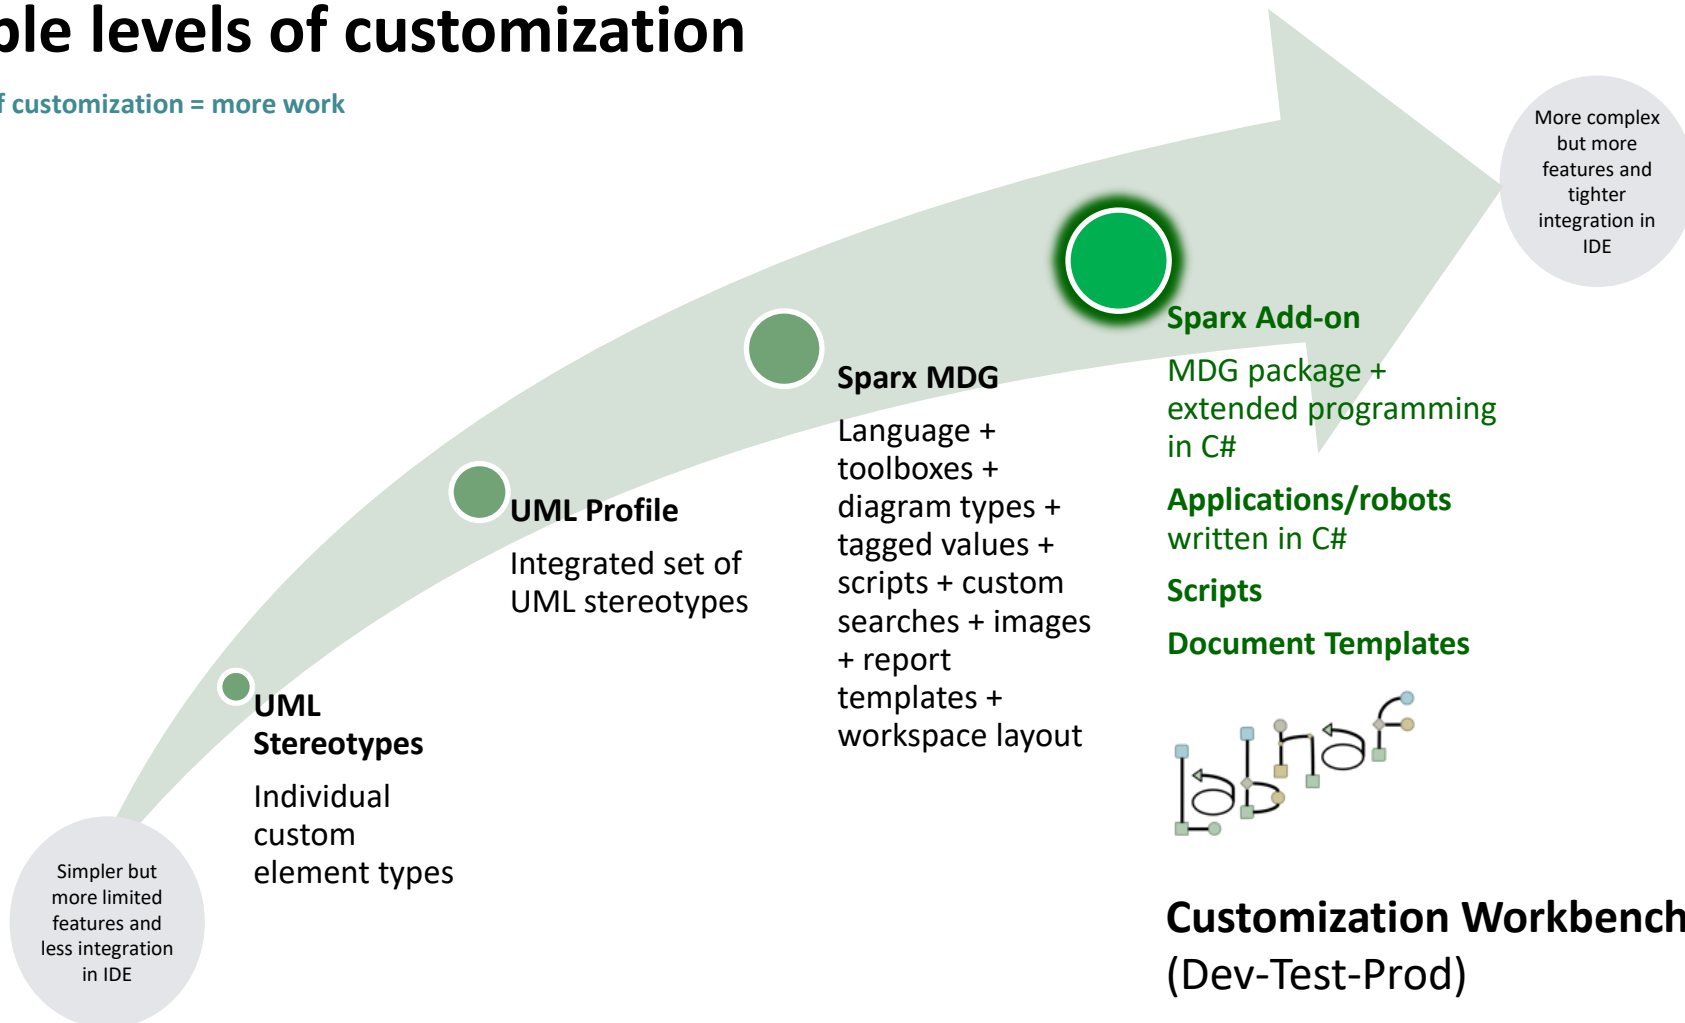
ple levels of customization

f customization = more work

More complex but more features and tighter integration in IDE

Sparx Add-on

MDG package + extended programming in C#

Applications/robots written in C#

Scripts

Document Templates

Sparx MDG

Language + toolboxes + diagram types + tagged values + scripts + custom searches + images + report templates + workspace layout

UML Profile

Integrated set of UML stereotypes

UML Stereotypes

Individual custom element types

Simpler but more limited features and less integration in IDE

labnaf

Customization Workbench
(Dev-Test-Prod)